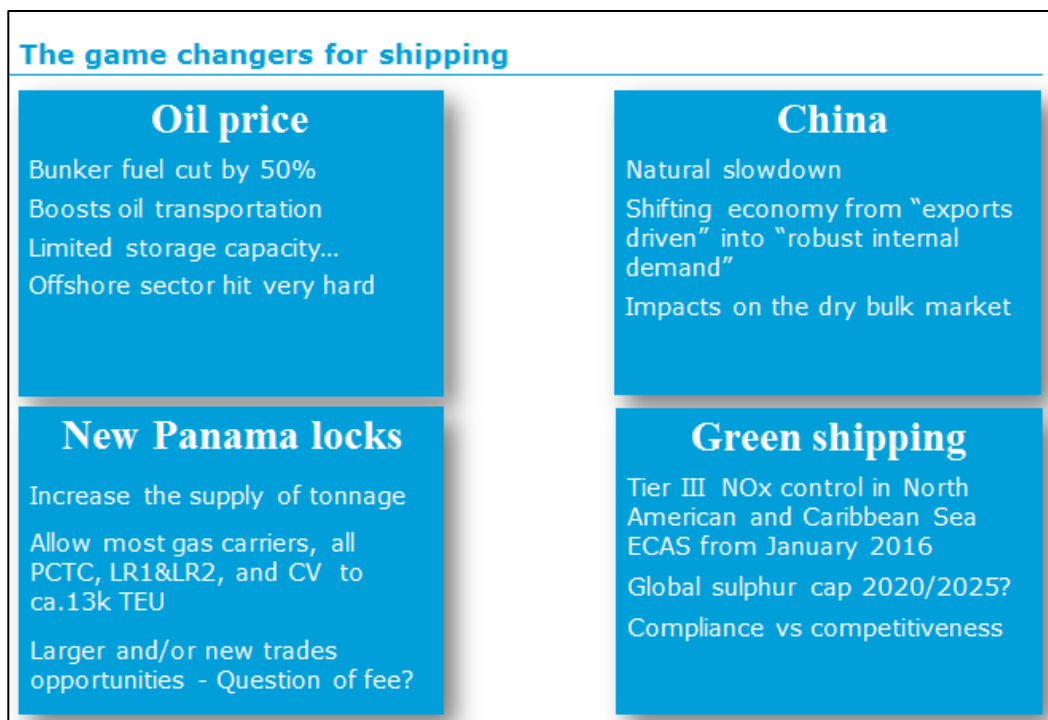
The game changers for shipping

Oil price

Bunker fuel cut by 50%

Boosts oil transportation

Limited storage capacity…

Offshore sector hit very hard

China

Natural slowdown

Shifting economy from "exports driven" into "robust internal demand"

Impacts on the dry bulk market

New Panama locks

Increase the supply of tonnage

Allow most gas carriers, all PCTC, LR1&LR2, and CV to ca.13k TEU

Larger and/or new trades opportunities - Question of fee?

Green shipping

Tier III NOx control in North American and Caribbean Sea ECAS from January 2016

Global sulphur cap 2020/2025?

Compliance vs competitiveness